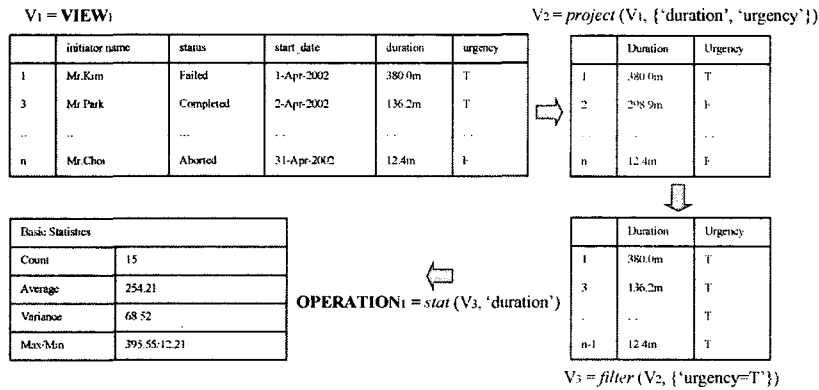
$V_1$ = **VIEW**$_1$

| | initiator name | status | start_date | duration | urgency |
|---|---|---|---|---|---|
| 1 | Mr.Kim | Failed | 1-Apr-2002 | 380.0m | T |
| 3 | Mr.Park | Completed | 2-Apr-2002 | 136.2m | T |
| .. | .. | ... | .. | .. | .. |
| n | Mr.Choi | Aborted | 31-Apr-2002 | 12.4m | F |

$V_2$ = *project* ($V_1$, {'duration', 'urgency'})

| | Duration | Urgency |
|---|---|---|
| 1 | 380.0m | T |
| 2 | 298.9m | F |
| .. | .. | .. |
| n | 12.4m | F |

| | Duration | Urgency |
|---|---|---|
| 1 | 380.0m | T |
| 3 | 136.2m | T |
| . | .. | T |
| n-1 | 12.4m | T |

$V_3$ = *filter* ($V_2$, {'urgency=T'})

**OPERATION**$_1$ = *stat* ($V_3$, 'duration')

| Basic Statistics | |
|---|---|
| Count | 15 |
| Average | 254.21 |
| Variance | 68.52 |
| Max/Min | 395.55/12.21 |